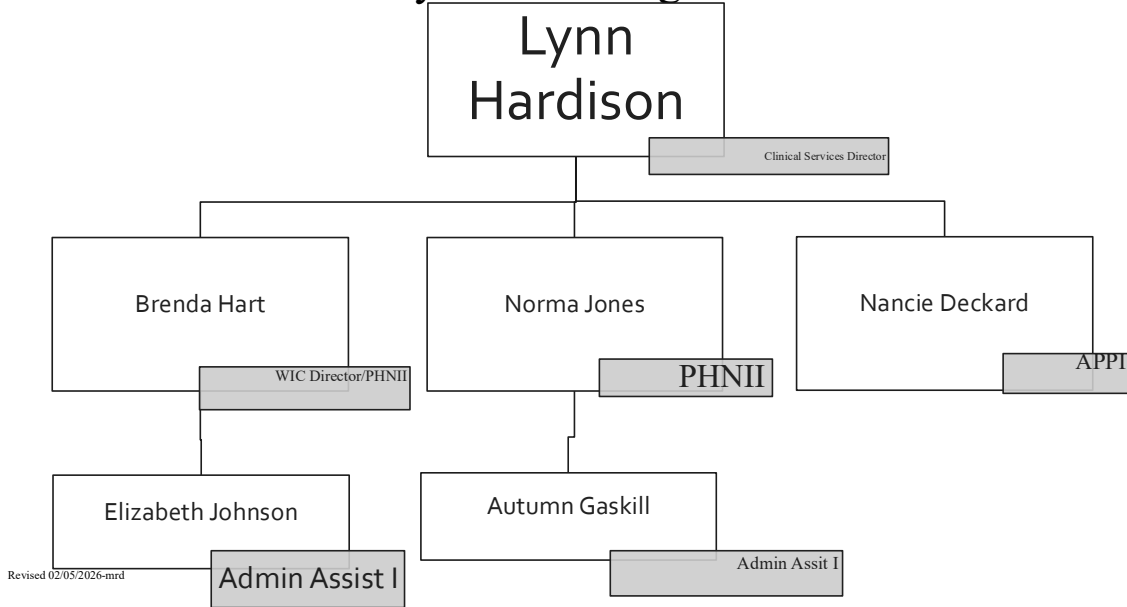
Lynn Hardison
Clinical Services Director

Brenda Hart
WIC Director/PHNII

Norma Jones
PHNII

Nancie Deckard
APPI

Elizabeth Johnson
Admin Assist I

Autumn Gaskill
Admin Assit I

Revised 02/05/2026-mrd